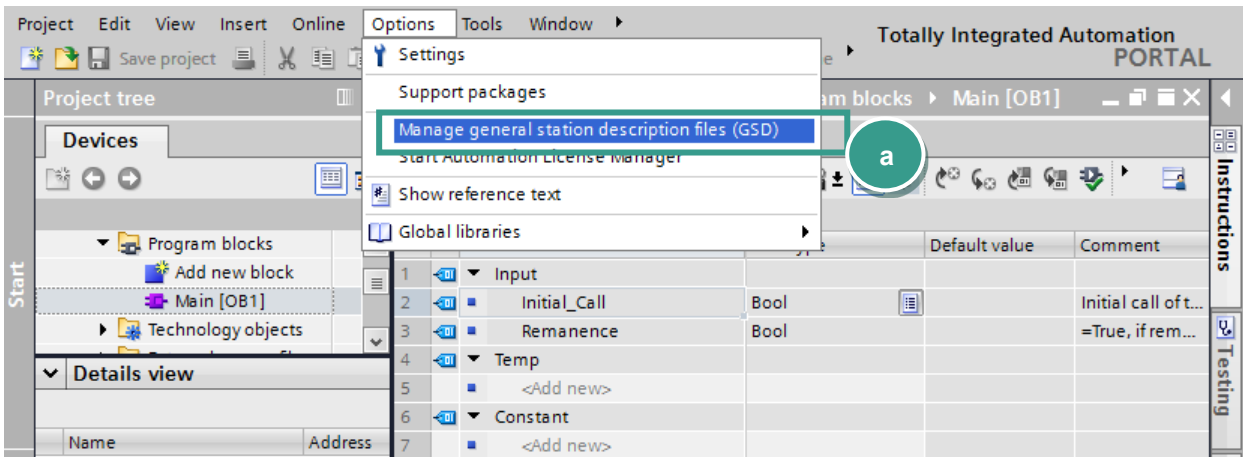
Project Edit View Insert Online Options Tools Window

Save project

Totally Integrated Automation
PORTAL

Settings

Support packages

Manage general station description files (GSD)

Start Automation License Manager

Show reference text

Global libraries

a

Project tree

Devices

am blocks ▸ Main [OB1]

Program blocks
Add new block
Main [OB1]
Technology objects

Details view

Name Address

Start

Instructions

Testing

| | | Name | Data type | Default value | Comment |
|---|---|---|---|---|---|
| 1 | | ▼ Input | | | |
| 2 | | Initial_Call | Bool | | Initial call of t... |
| 3 | | Remanence | Bool | | =True, if rem... |
| 4 | | ▼ Temp | | | |
| 5 | | <Add new> | | | |
| 6 | | ▼ Constant | | | |
| 7 | | <Add new> | | | |